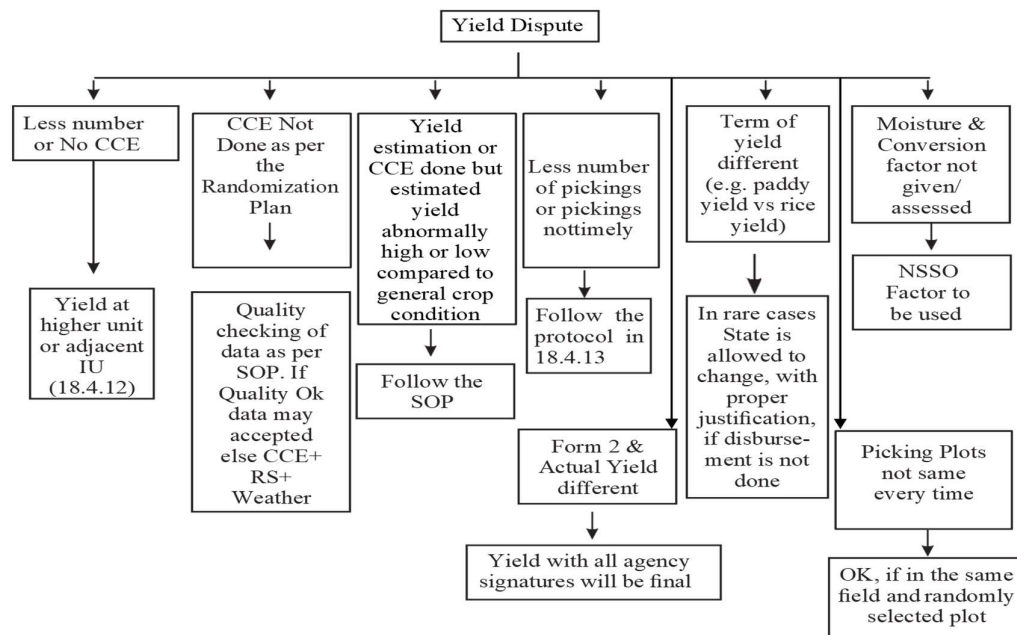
Yield Dispute

Less number or No CCE

Yield at higher unit or adjacent IU (18.4.12)

CCE Not Done as per the Randomization Plan

Quality checking of data as per SOP. If Quality Ok data may accepted else CCE+ RS+ Weather

Yield estimation or CCE done but estimated yield abnormally high or low compared to general crop condition

Follow the SOP

Less number of pickings or pickings nottimely

Follow the protocol in 18.4.13

Form 2 & Actual Yield different

Yield with all agency signatures will be final

Term of yield different (e.g. paddy yield vs rice yield)

In rare cases State is allowed to change, with proper justification, if disbursement is not done

Moisture & Conversion factor not given/ assessed

NSSO Factor to be used

Picking Plots not same every time

OK, if in the same field and randomly selected plot